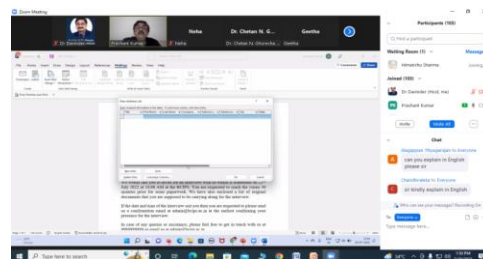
Zoom Meeting

Dr. Davinder (Hos...
Prashant Kumar
Neha
Dr. Chetan N. G...
Dr. Chetan N. Ghuncha...
Geetha

Participants (100)

Waiting Room (1)
Message
Himanshu Sharma
Joined (100)
Dr Davinder (Host, me)
Prashant Kumar
Invite
Mute All

Chat
Nagappan Thiagarajan to Everyone
can you explain in English please sir
Chandlerababu to Everyone
sir kindly explain in English

To: Everyone
Type message here...

Type here to search